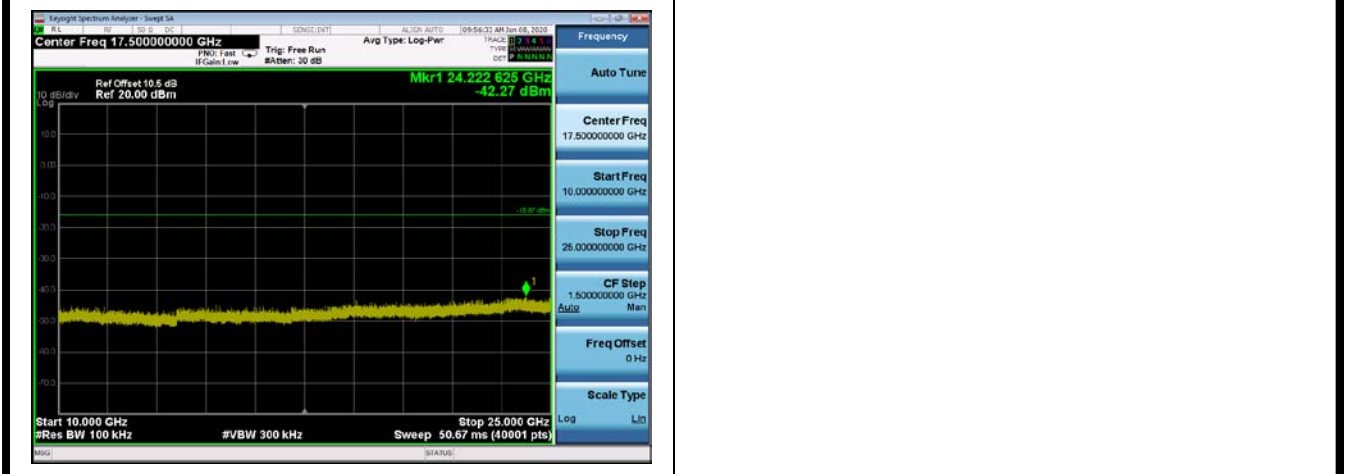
Keysight Spectrum Analyzer - Swept SA
RL RF 50 Ω DC SENSE:INT ALIGN AUTO 09:56:33 AM Jun 08, 2020
Center Freq 17.500000000 GHz
PNO: Fast IFGain:Low
Trig: Free Run #Atten: 30 dB
Avg Type: Log-Pwr
TRACE 1 2 3 4 5 6 TYPE DET P N N N N N

10 dB/div Log
Ref Offset 10.5 dB Ref 20.00 dBm
Mkr1 24.222 625 GHz -42.27 dBm

10.0
0.00
-10.0
-20.0
-30.0
-40.0
-50.0
-60.0
-70.0
-15.67 dBm
1

Start 10.000 GHz
#Res BW 100 kHz
#VBW 300 kHz
Stop 25.000 GHz
Sweep 50.67 ms (40001 pts)

MSG
STATUS

Frequency
Auto Tune
Center Freq
17.500000000 GHz
Start Freq
10.000000000 GHz
Stop Freq
25.000000000 GHz
CF Step
1.500000000 GHz
Auto Man
Freq Offset
0 Hz
Scale Type
Log Lin